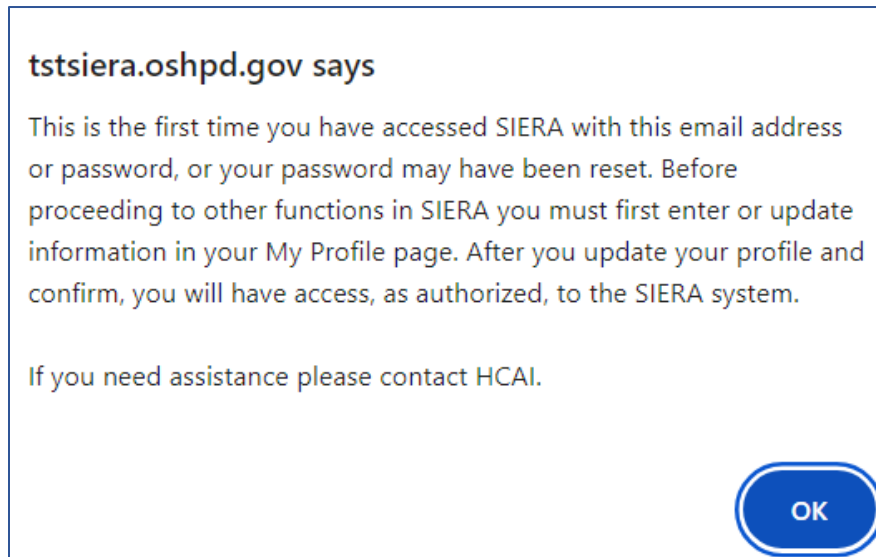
tstsiera.oshpd.gov says

This is the first time you have accessed SIERA with this email address or password, or your password may have been reset. Before proceeding to other functions in SIERA you must first enter or update information in your My Profile page. After you update your profile and confirm, you will have access, as authorized, to the SIERA system.

If you need assistance please contact HCAI.

OK